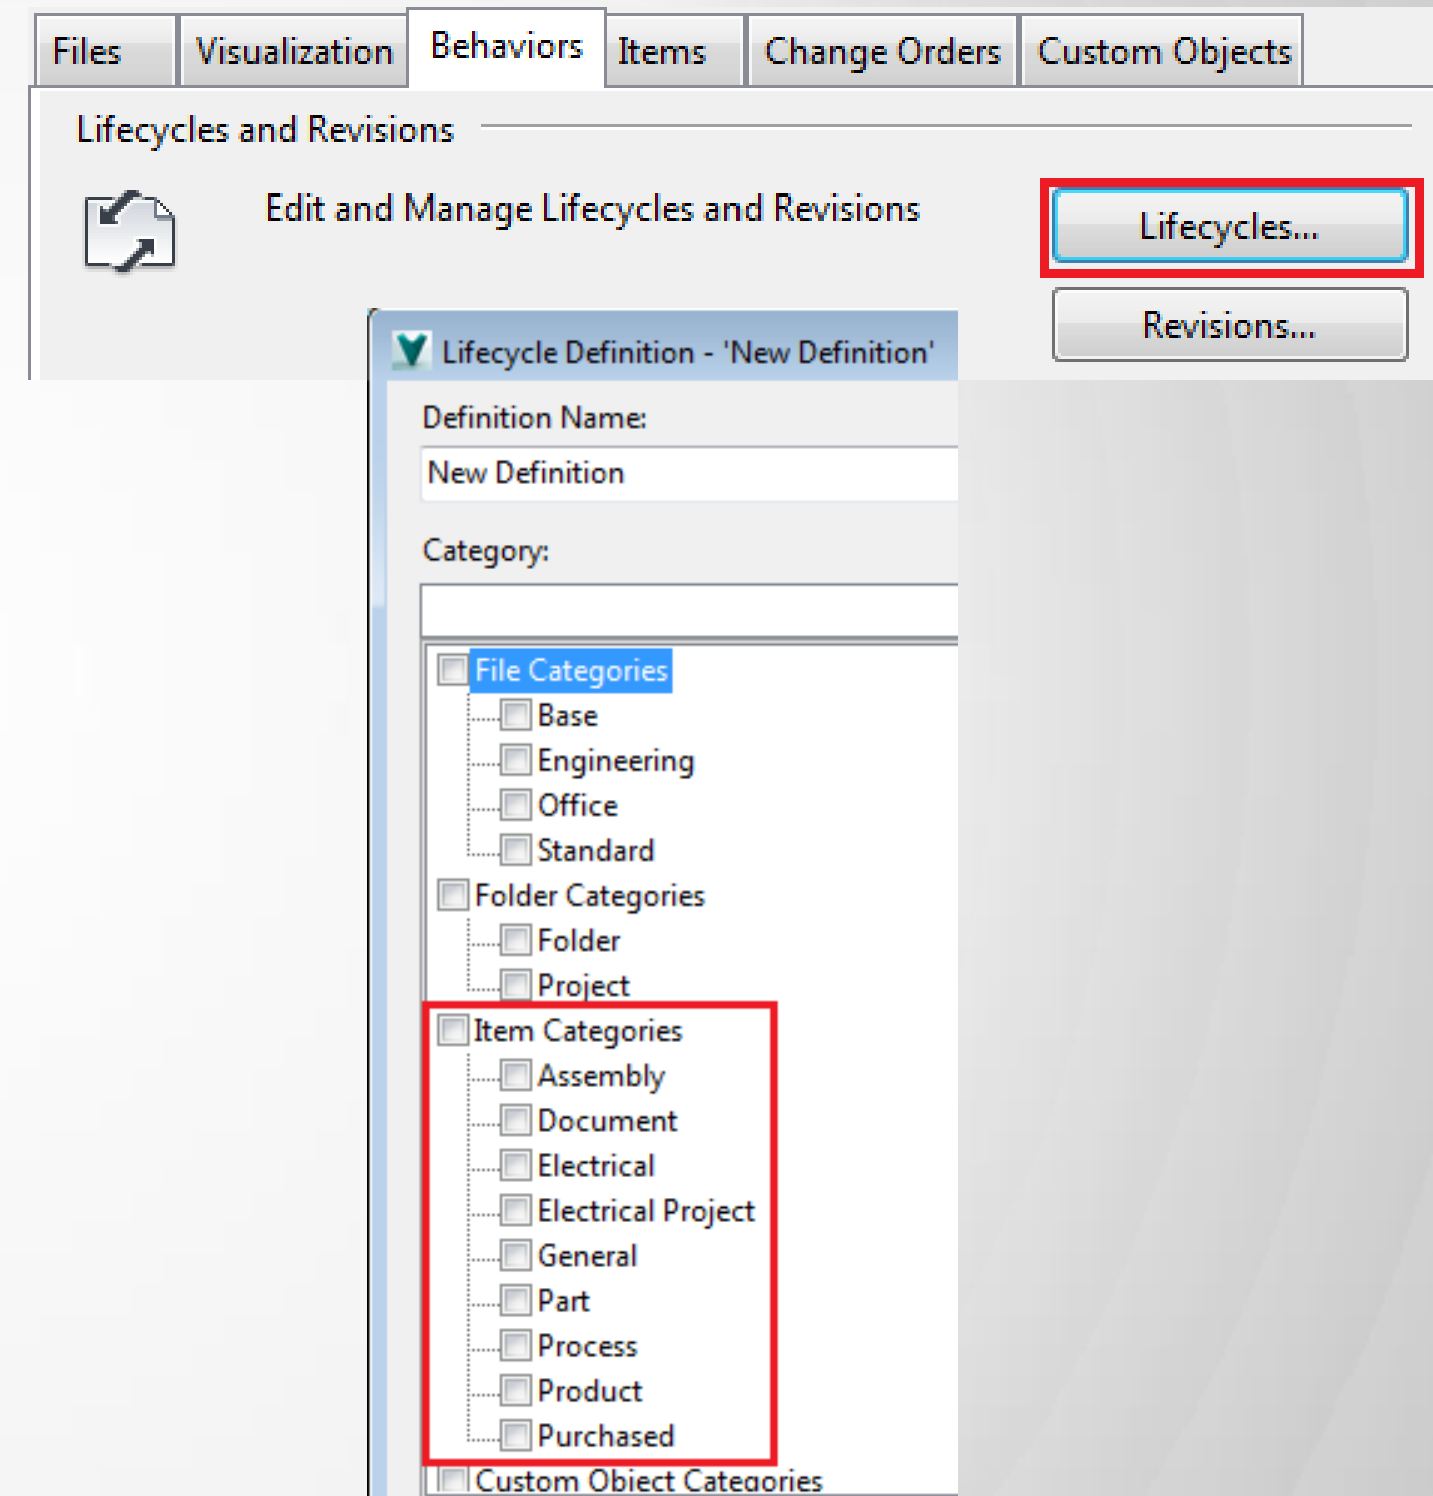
Files Visualization Behaviors Items Change Orders Custom Objects

Lifecycles and Revisions

Edit and Manage Lifecycles and Revisions

Lifecycles...

Revisions...

Lifecycle Definition - 'New Definition'

Definition Name:

New Definition

Category:

File Categories
Base
Engineering
Office
Standard
Folder Categories
Folder
Project
Item Categories
Assembly
Document
Electrical
Electrical Project
General
Part
Process
Product
Purchased
Custom Object Categories